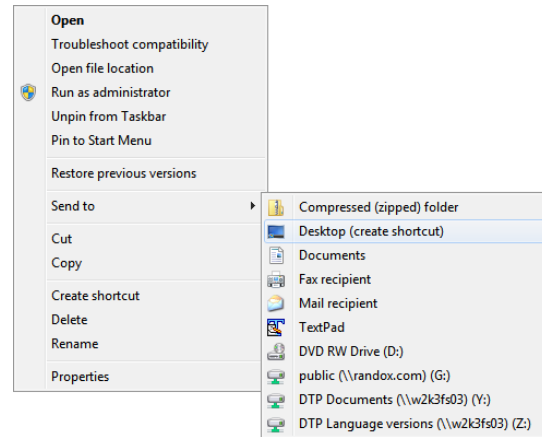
Open
Troubleshoot compatibility
Open file location
Run as administrator
Unpin from Taskbar
Pin to Start Menu

Restore previous versions

Send to

Cut
Copy

Create shortcut
Delete
Rename

Properties

Compressed (zipped) folder
Desktop (create shortcut)
Documents
Fax recipient
Mail recipient
TextPad
DVD RW Drive (D:)
public (\\randox.com) (G:)
DTP Documents (\\w2k3fs03) (Y:)
DTP Language versions (\\w2k3fs03) (Z:)